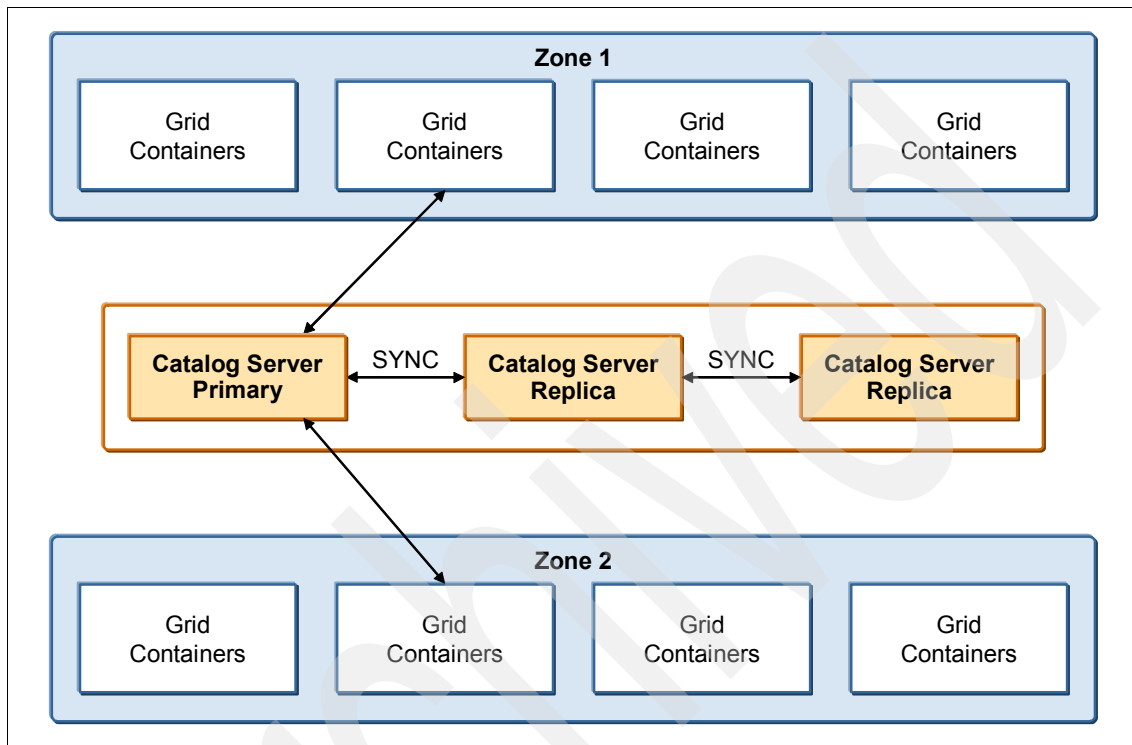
Zone 1

Grid Containers

Grid Containers

Grid Containers

Grid Containers

Catalog Server Primary

SYNC

Catalog Server Replica

SYNC

Catalog Server Replica

Zone 2

Grid Containers

Grid Containers

Grid Containers

Grid Containers